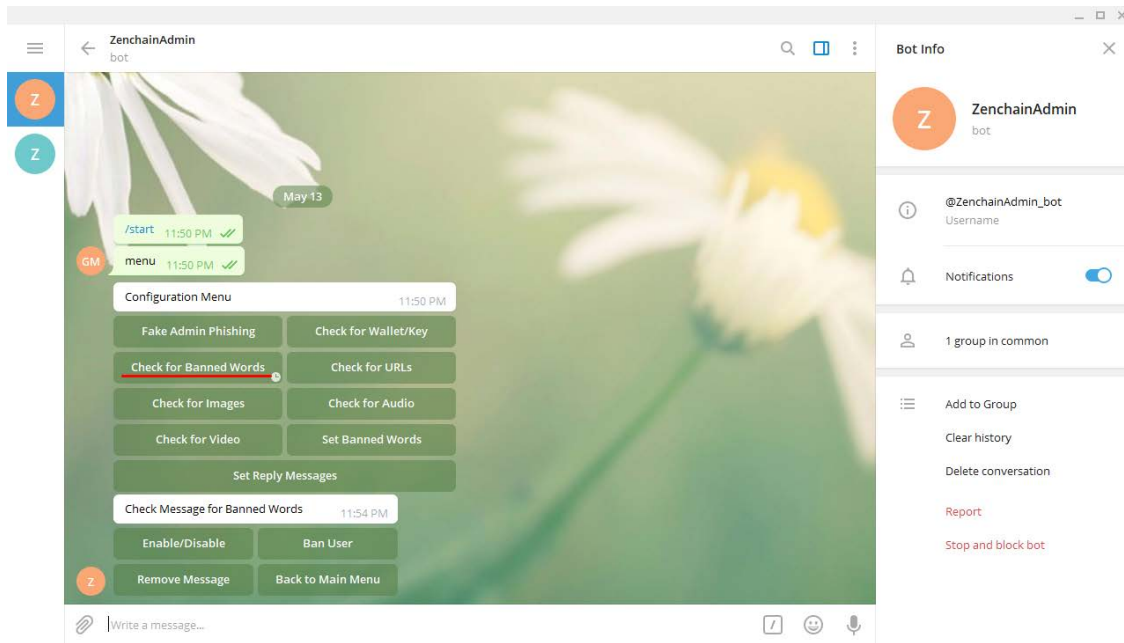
Z

Z

ZenchainAdmin
bot

May 13

/start 11:50 PM

GM

menu 11:50 PM

Configuration Menu 11:50 PM

Fake Admin Phishing

Check for Wallet/Key

Check for Banned Words

Check for URLs

Check for Images

Check for Audio

Check for Video

Set Banned Words

Set Reply Messages

Check Message for Banned Words 11:54 PM

Enable/Disable

Ban User

Z

Remove Message

Back to Main Menu

Write a message...

Bot Info

Z

ZenchainAdmin
bot

@ZenchainAdmin_bot
Username

Notifications

1 group in common

Add to Group

Clear history

Delete conversation

Report

Stop and block bot